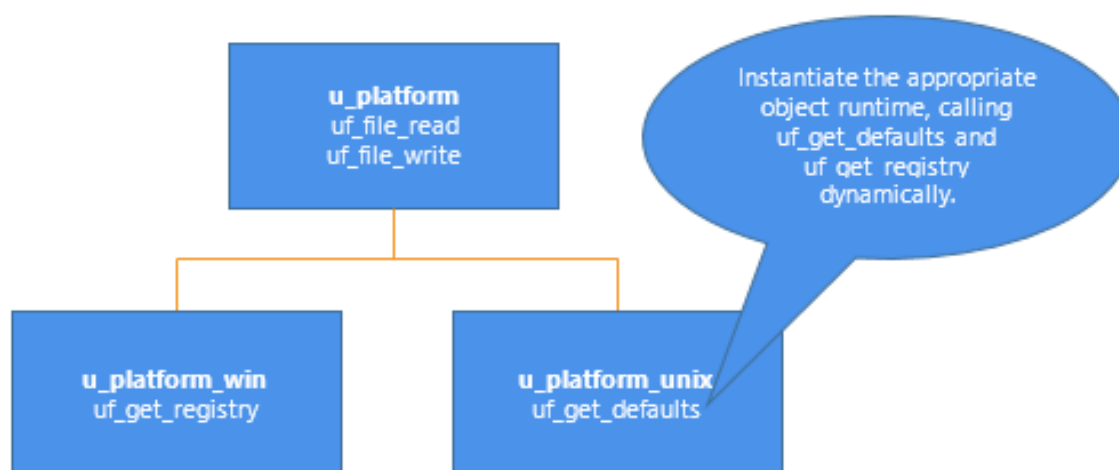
**u_platform**
uf_file_read
uf_file_write

Instantiate the appropriate object runtime, calling uf_get_defaults and uf_get_registry dynamically.

**u_platform_win**
uf_get_registry

**u_platform_unix**
uf_get_defaults